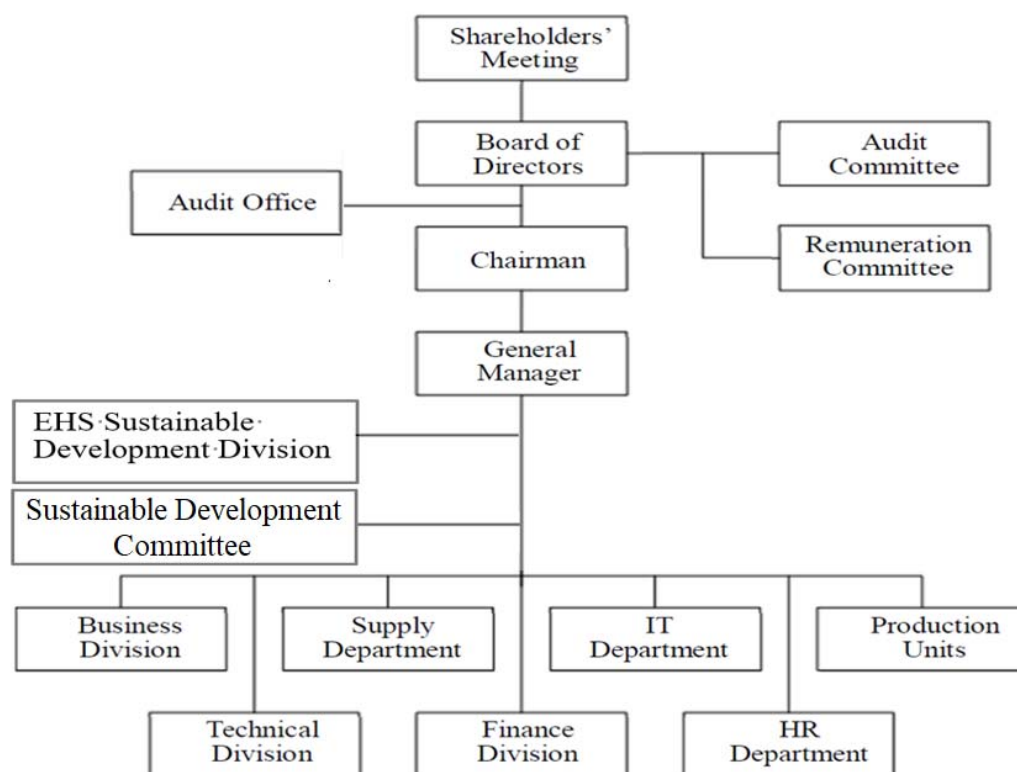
Shareholders' Meeting

Board of Directors

Audit Committee

Audit Office

Remuneration Committee

Chairman

General Manager

EHS·Sustainable· Development·Division

Sustainable Development Committee

Business Division

Supply Department

IT Department

Production Units

Technical Division

Finance Division

HR Department